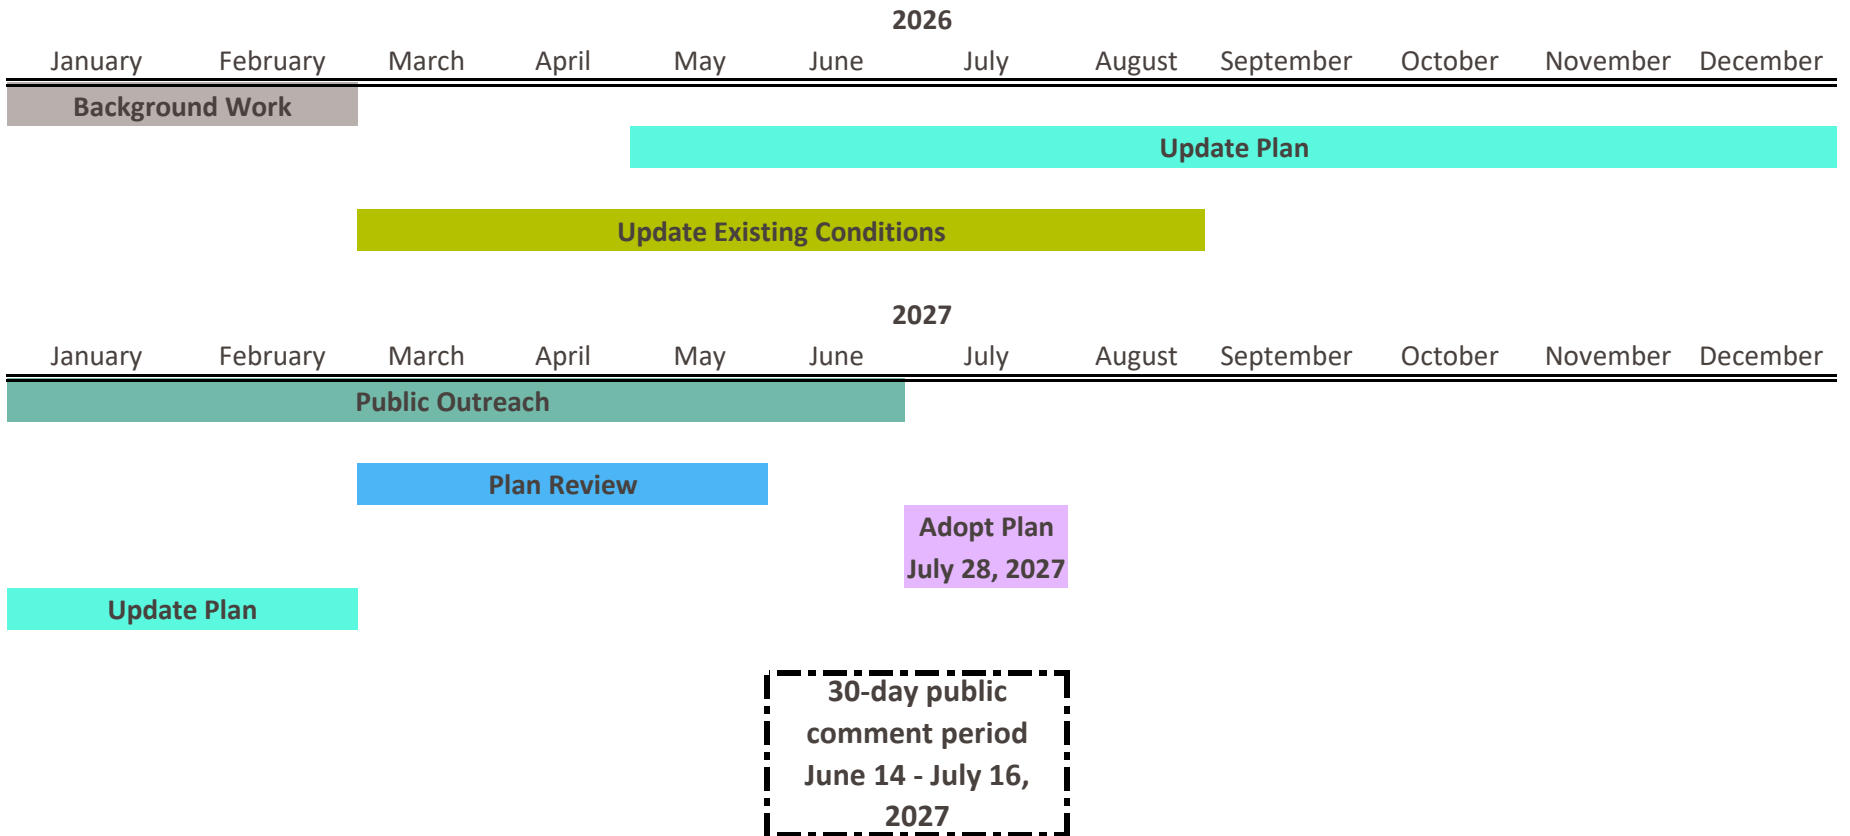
2026

| January | February | March | April | May | June | July | August | September | October | November | December |
|---|---|---|---|---|---|---|---|---|---|---|---|

Background Work

Update Plan

Update Existing Conditions

2027

| January | February | March | April | May | June | July | August | September | October | November | December |
|---|---|---|---|---|---|---|---|---|---|---|---|

Public Outreach

Plan Review

Adopt Plan
July 28, 2027

Update Plan

30-day public comment period June 14 - July 16, 2027